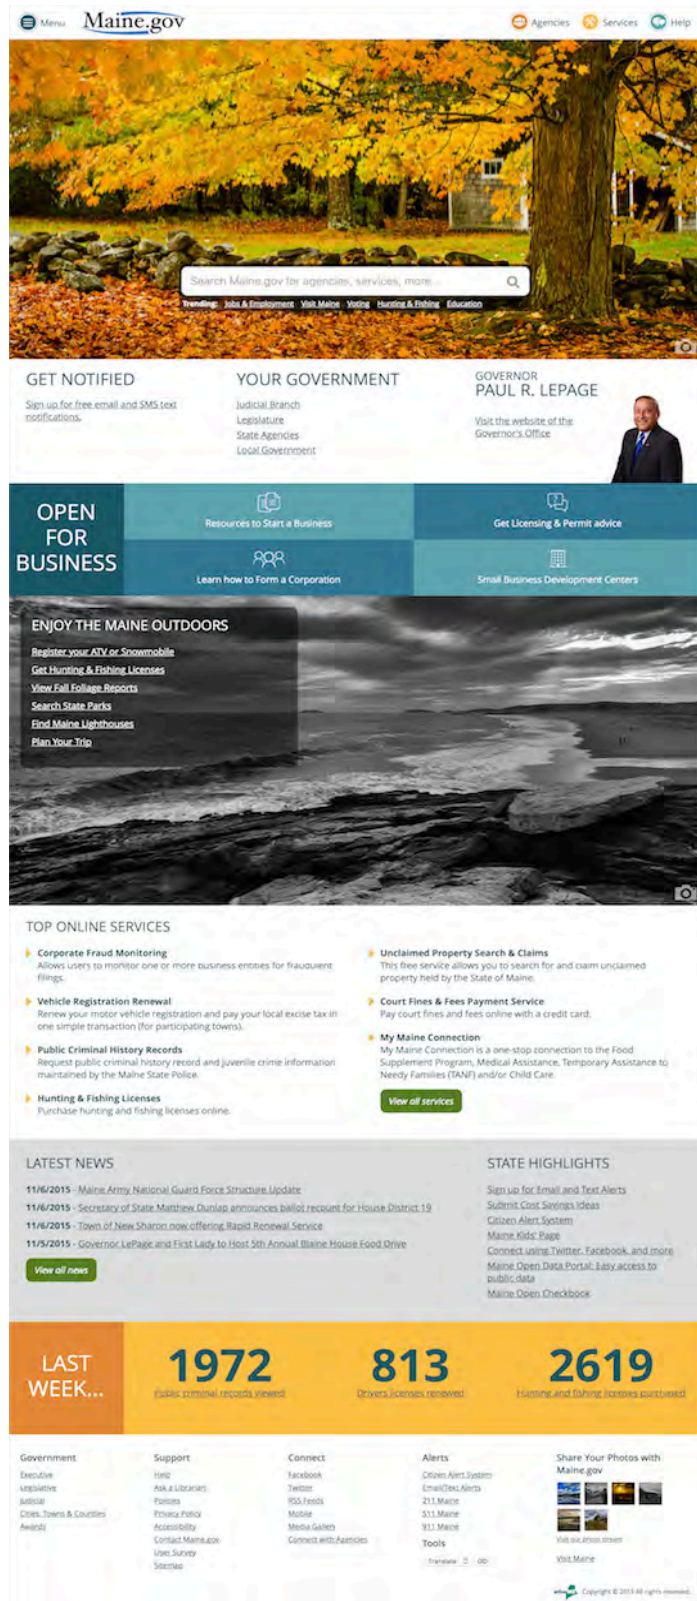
Menu Maine.gov Agencies Services Help

Search Maine.gov for agencies, services, more...

Trending: Jobs & Employment Visit Maine Voting Hunting & Fishing Education

GET NOTIFIED

Sign up for free email and SMS text notifications.

YOUR GOVERNMENT

Judicial Branch
Legislature
State Agencies
Local Government

GOVERNOR
PAUL R. LEPAGE

Visit the website of the Governor's Office

OPEN FOR BUSINESS

Resources to Start a Business

Get Licensing & Permit advice

Learn how to Form a Corporation

Small Business Development Centers

ENJOY THE MAINE OUTDOORS

Register your ATV or Snowmobile
Get Hunting & Fishing Licenses
View Fall Foliage Reports
Search State Parks
Find Maine Lighthouses
Plan Your Trip

TOP ONLINE SERVICES

Corporate Fraud Monitoring
Allows users to monitor one or more business entities for fraudulent filings.

Vehicle Registration Renewal
Renew your motor vehicle registration and pay your local excise tax in one simple transaction (for participating towns).

Public Criminal History Records
Request public criminal history record and juvenile crime information maintained by the Maine State Police.

Hunting & Fishing Licenses
Purchase hunting and fishing licenses online.

Unclaimed Property Search & Claims
This free service allows you to search for and claim unclaimed property held by the State of Maine.

Court Fines & Fees Payment Service
Pay court fines and fees online with a credit card.

My Maine Connection
My Maine Connection is a one-stop connection to the Food Supplement Program, Medical Assistance, Temporary Assistance to Needy Families (TANF) and/or Child Care.

View all services

LATEST NEWS

11/6/2015 - Maine Army National Guard Force Structure Update
11/6/2015 - Secretary of State Matthew Dunlap announces ballot recount for House District 19
11/6/2015 - Town of New Sharon now offering Rapid Renewal Service
11/5/2015 - Governor LePage and First Lady to Host 5th Annual Blaine House Food Drive

View all news

STATE HIGHLIGHTS

Sign up for Email and Text Alerts
Submit Cost Savings Ideas
Citizen Alert System
Maine Kids' Page
Connect using Twitter, Facebook, and more
Maine Open Data Portal: Easy access to public data
Maine Open Checkbook

LAST WEEK...

1972
Public criminal records viewed

813
Drivers licenses renewed

2619
Hunting and fishing licenses purchased

Government
Executive
Legislative
Judicial
Cities, Towns & Counties
Awards

Support
Help
Ask a Librarian
Policies
Privacy Policy
Accessibility
Contact Maine.gov
User Survey
Sitemap

Connect
Facebook
Twitter
RSS Feeds
Mobile
Media Gallery
Connect with Agencies

Alerts
Citizen Alert System
Email/Text Alerts
211 Maine
511 Maine
911 Maine

Tools
Translate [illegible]

Share Your Photos with Maine.gov

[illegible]

Visit Maine

Copyright © 2015 All rights reserved.